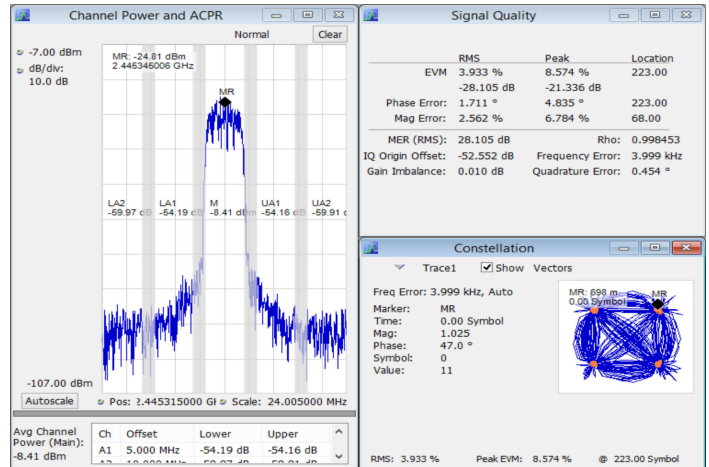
Channel Power and ACPR

Normal

Clear

-7.00 dBm

dB/div:
10.0 dB

MR: -24.81 dBm
2.445346006 GHz

MR

LA2
-59.97 dB

LA1
-54.19 dB

M
-8.41 dB

UA1
-54.16 dB

UA2
-59.91 d

-107.00 dBm

Autoscale

Pos: 2.445315000 GH

Scale: 24.005000 MHz

Avg Channel Power (Main):
-8.41 dBm

| Ch | Offset | Lower | Upper |
|---|---|---|---|
| A1 | 5.000 MHz | -54.19 dB | -54.16 dB |
| A2 | 10.000 MHz | -59.97 dB | -59.91 dB |

Signal Quality

| | RMS | Peak | Location |
|---|---|---|---|
| EVM | 3.933 % | 8.574 % | 223.00 |
| | -28.105 dB | -21.336 dB | |
| Phase Error: | 1.711 ° | 4.835 ° | 223.00 |
| Mag Error: | 2.562 % | 6.784 % | 68.00 |

MER (RMS): 28.105 dB
Rho: 0.998453
IQ Origin Offset: -52.552 dB
Frequency Error: 3.999 kHz
Gain Imbalance: 0.010 dB
Quadrature Error: 0.454 °

Constellation

Trace1

Show Vectors

Freq Error: 3.999 kHz, Auto

Marker: MR
Time: 0.00 Symbol
Mag: 1.025
Phase: 47.0 °
Symbol: 0
Value: 11

MR: 898 m
0.00 Symbol

MR

RMS: 3.933 %
Peak EVM: 8.574 %
@ 223.00 Symbol